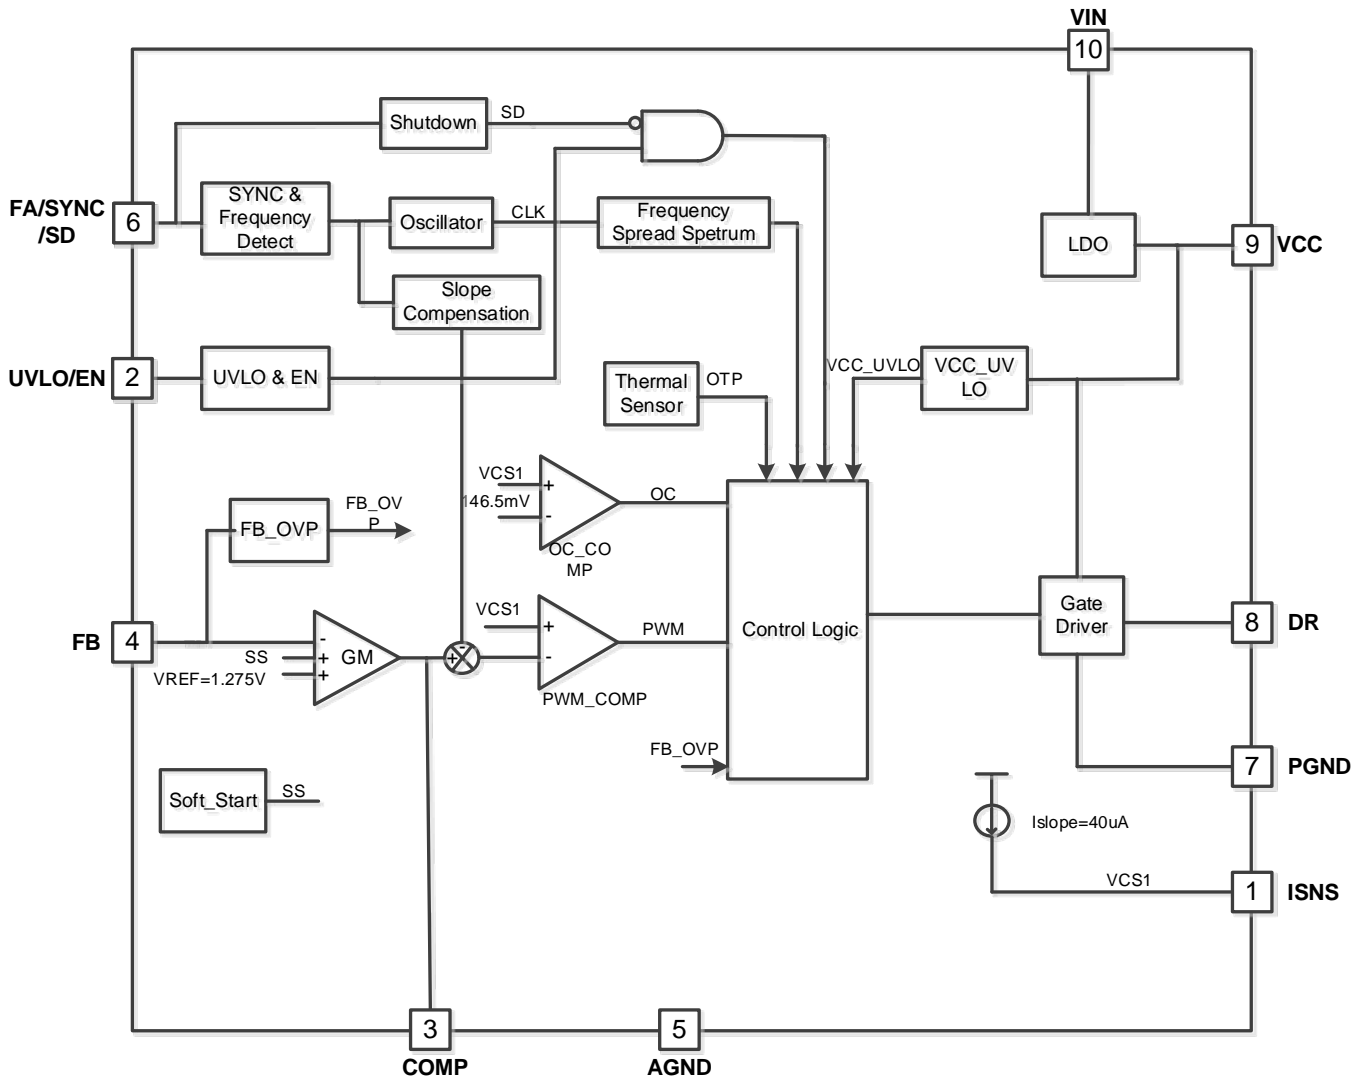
VIN
10

Shutdown
SD

FA/SYNC /SD
6

SYNC & Frequency Detect

Oscillator
CLK

Frequency Spread Spetrum

Slope Compensation

LDO

9
VCC

UVLO/EN
2

UVLO & EN

Thermal Sensor
OTP

VCC_UVLO

VCC_UV LO

VCS1
146.5mV
+
-
OC
OC_CO MP

FB_OVP
FB_OV P

Control Logic

Gate Driver

8
DR

VCS1
+
-
PWM
PWM_COMP

FB
4
-
+
+
GM
SS
VREF=1.275V
+

FB_OVP

7
PGND

Soft_Start
SS

Islope=40uA

VCS1
1
ISNS

3
COMP

5
AGND